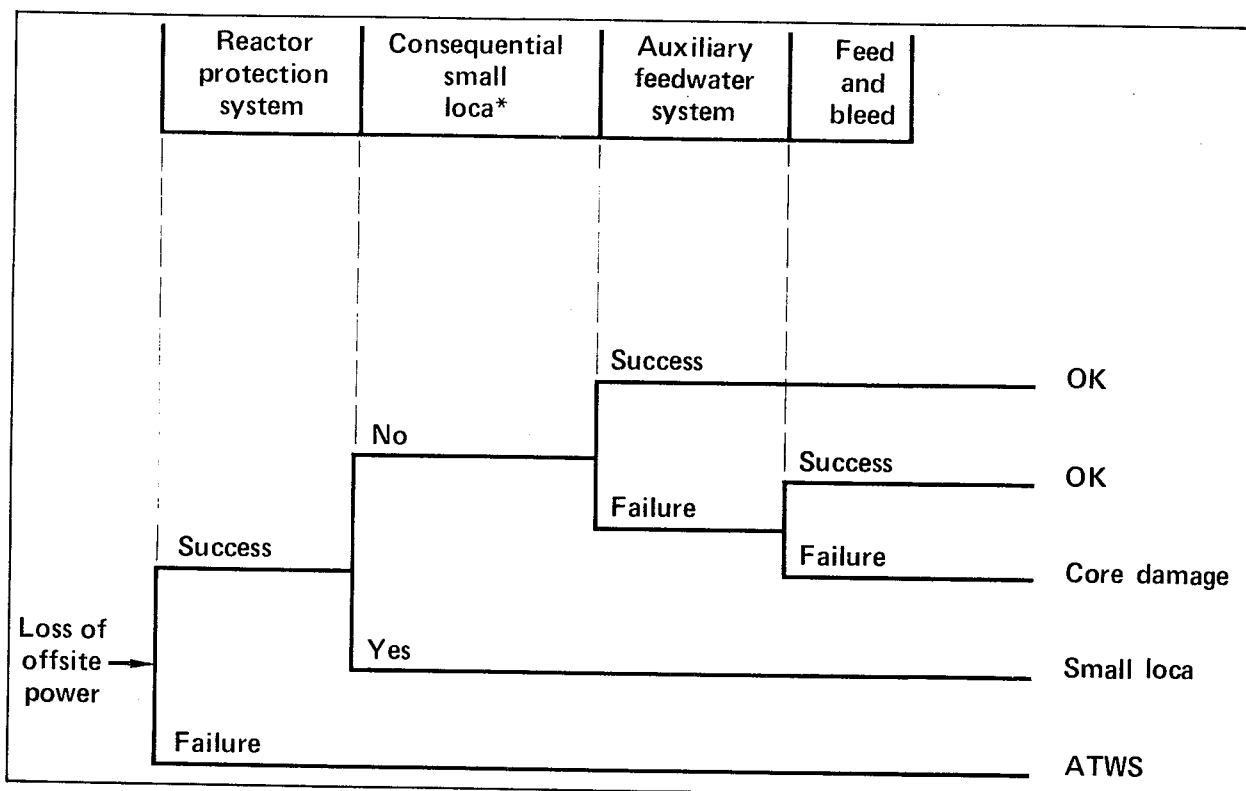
Reactor protection system

Consequential small loca*

Auxiliary feedwater system

Feed and bleed

Success

OK

No

Success

OK

Failure

Success

Failure

Core damage

Loss of offsite power

Yes

Small loca

Failure

ATWS